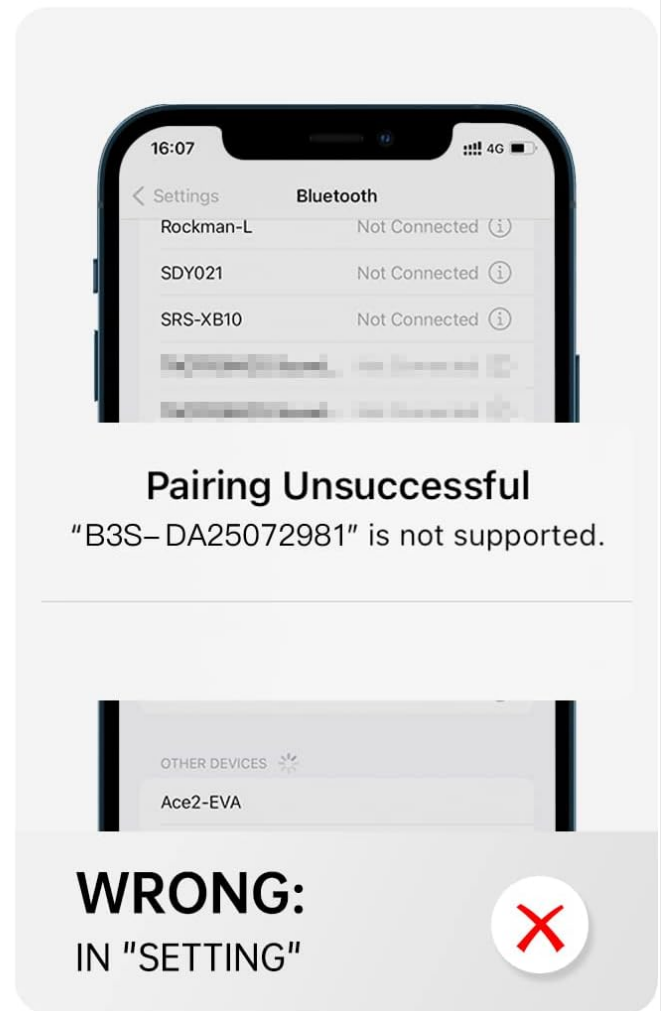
16:07

4G

Settings

Bluetooth

Rockman-L

Not Connected

SDY021

Not Connected

SRS-XB10

Not Connected

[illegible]

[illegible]

Pairing Unsuccessful

“B3S– DA25072981” is not supported.

OTHER DEVICES

Ace2-EVA

WRONG:

IN "SETTING"